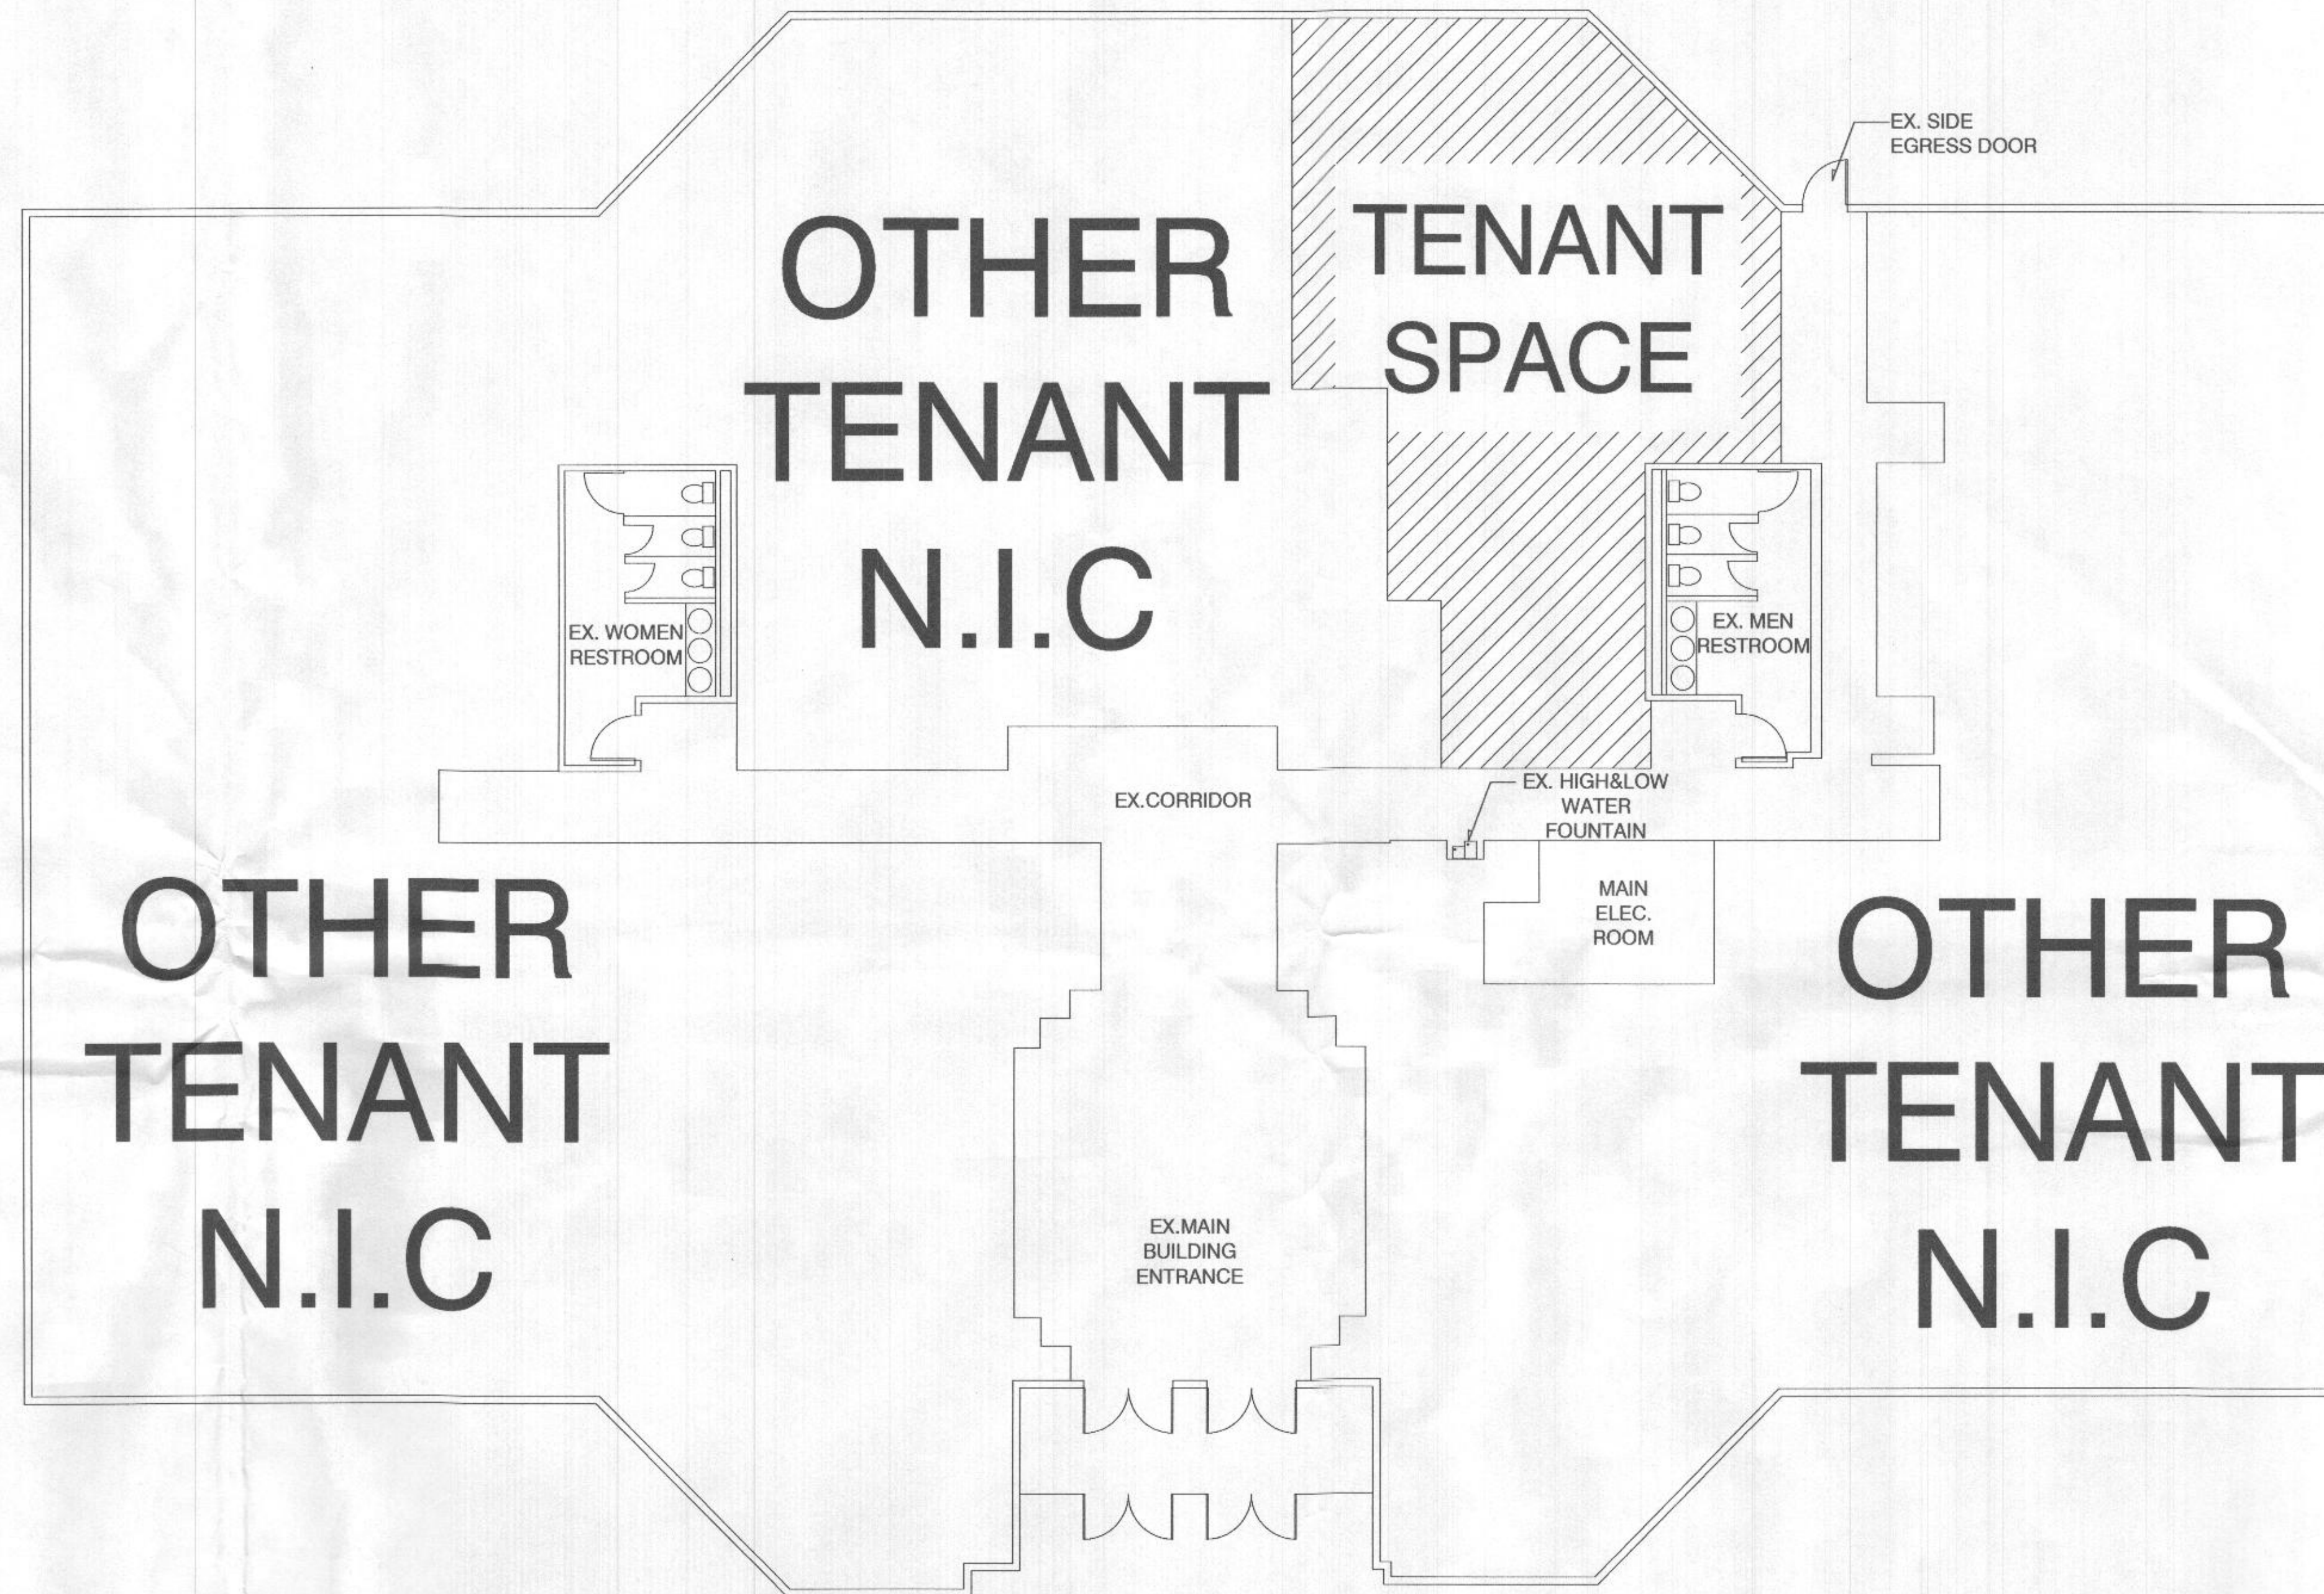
EX. SIDE
EGRESS DOOR

OTHER
TENANT
N.I.C

TENANT
SPACE

EX. WOMEN
RESTROOM

EX. MEN
RESTROOM

EX.CORRIDOR

EX. HIGH&LOW
WATER
FOUNTAIN

MAIN
ELEC.
ROOM

OTHER
TENANT
N.I.C

OTHER
TENANT
N.I.C

EX.MAIN
BUILDING
ENTRANCE